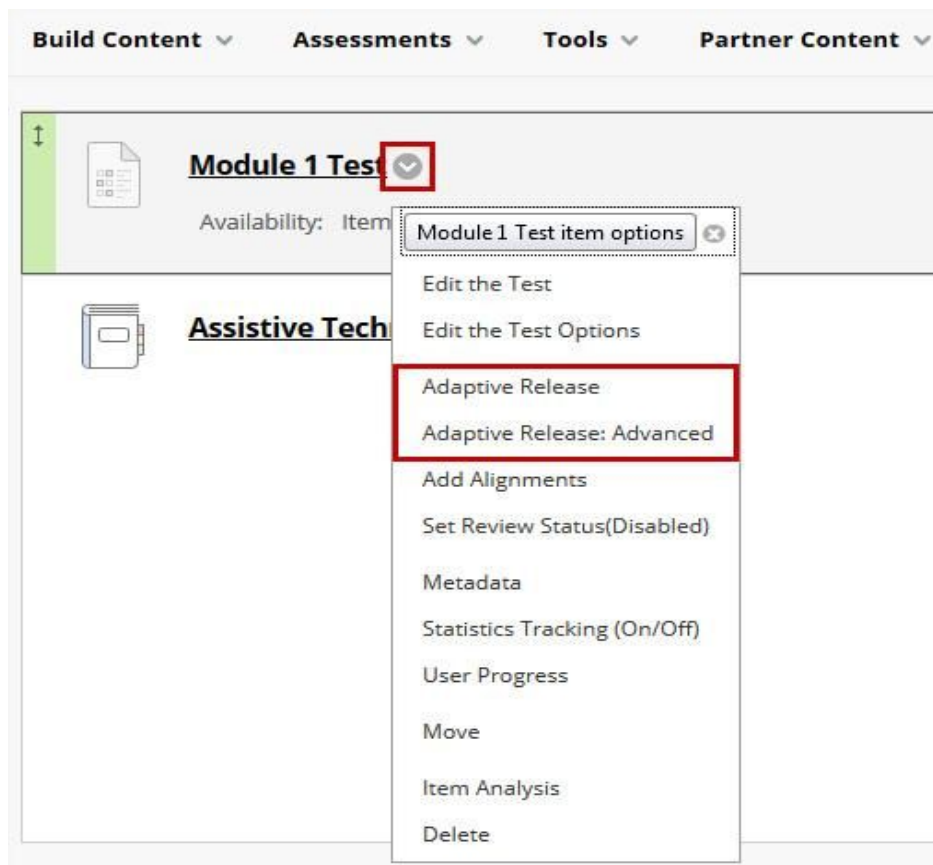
Build Content Assessments Tools Partner Content

Module 1 Test

Availability: Item

Module 1 Test item options

Edit the Test
Edit the Test Options
Adaptive Release
Adaptive Release: Advanced
Add Alignments
Set Review Status(Disabled)
Metadata
Statistics Tracking (On/Off)
User Progress
Move
Item Analysis
Delete

Assistive Tech